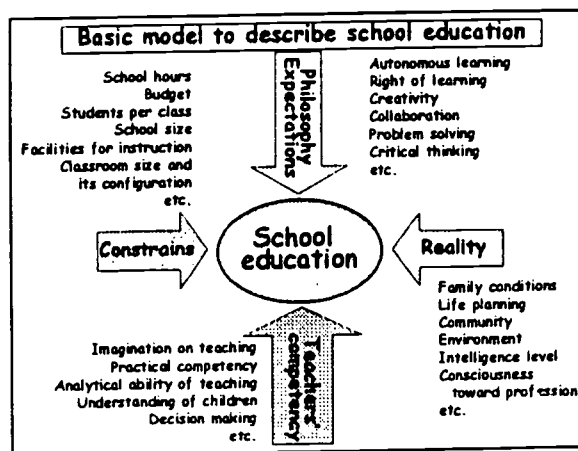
Basic model to describe school education

School hours
Budget
Students per class
School size
Facilities for instruction
Classroom size and its configuration
etc.

Philosophy
Expectations

Autonomous learning
Right of learning
Creativity
Collaboration
Problem solving
Critical thinking
etc.

Constrains

School education

Reality

Family conditions
Life planning
Community
Environment
Intelligence level
Consciousness toward profession
etc.

Imagination on teaching
Practical competency
Analytical ability of teaching
Understanding of children
Decision making
etc.

Teachers' competency